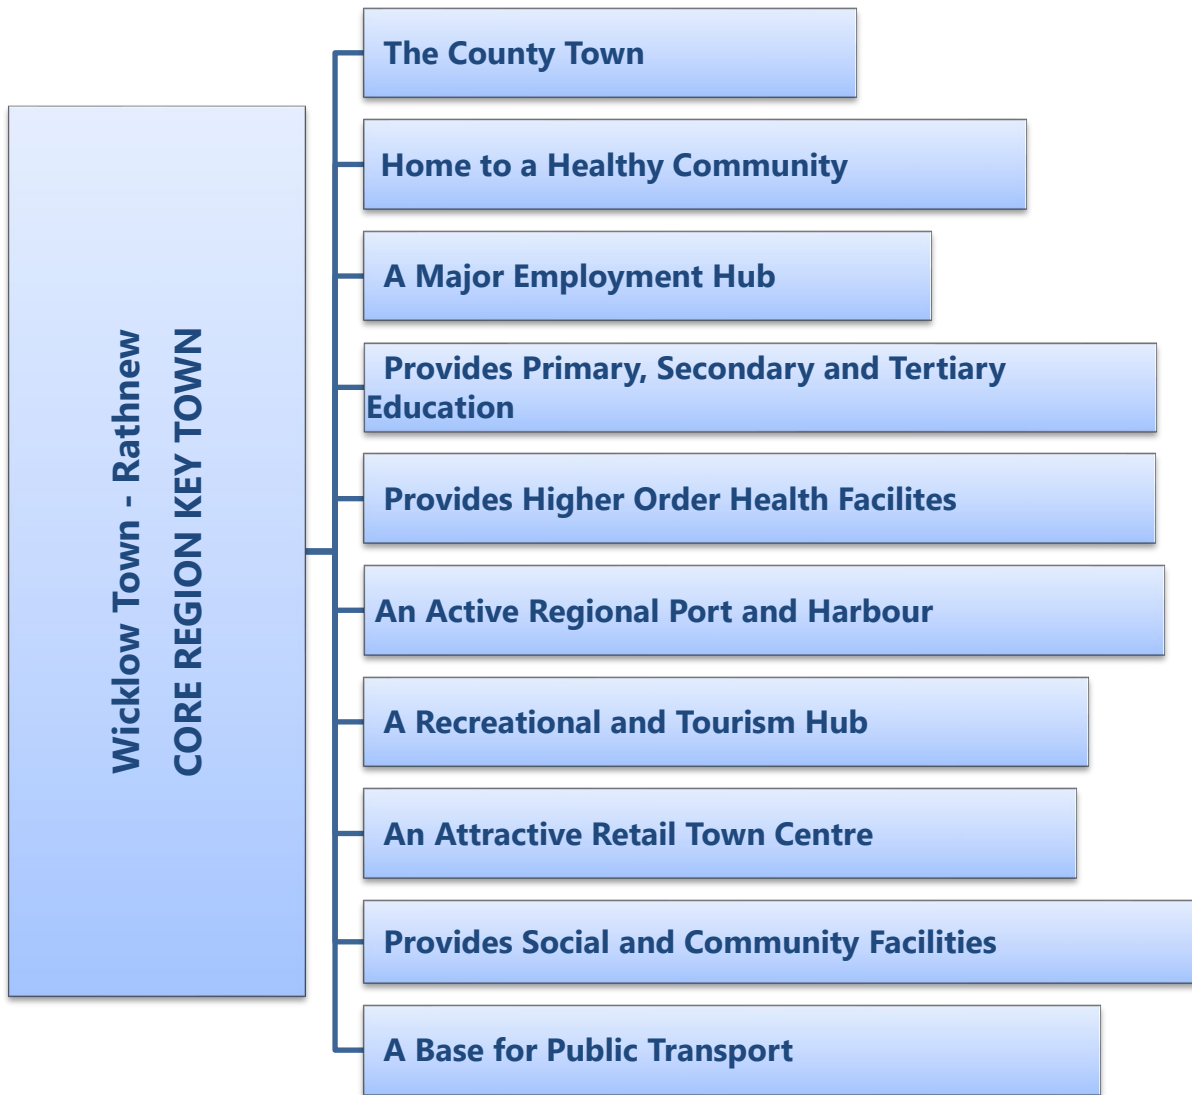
Wicklow Town - Rathnew
CORE REGION KEY TOWN

The County Town

Home to a Healthy Community

A Major Employment Hub

Provides Primary, Secondary and Tertiary Education

Provides Higher Order Health Facilites

An Active Regional Port and Harbour

A Recreational and Tourism Hub

An Attractive Retail Town Centre

Provides Social and Community Facilities

A Base for Public Transport